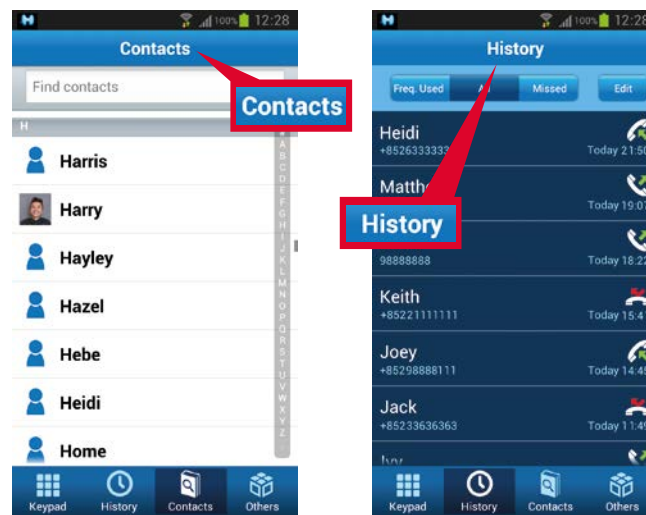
100% 12:28

Contacts

Find contacts

Contacts

H

Harris

Harry

Hayley

Hazel

Hebe

Heidi

Home

#
A
B
C
D
E
F
G
H
I
J
K
L
M
N
O
P
Q
R
S
T
U
V
W
X
Y
Z

Keypad History Contacts Others

100% 12:28

History

Freq. Used All Missed Edit

Heidi
+852633333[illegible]
Today 21:5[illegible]

Matth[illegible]
Today 19:0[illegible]

History

98888888
Today 18:2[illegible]

Keith
+85221111111
Today 15:4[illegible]

Joey
+85298888111
Today 14:4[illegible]

Jack
+85233636363
Today 11:4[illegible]

Ivy

Keypad History Contacts Others